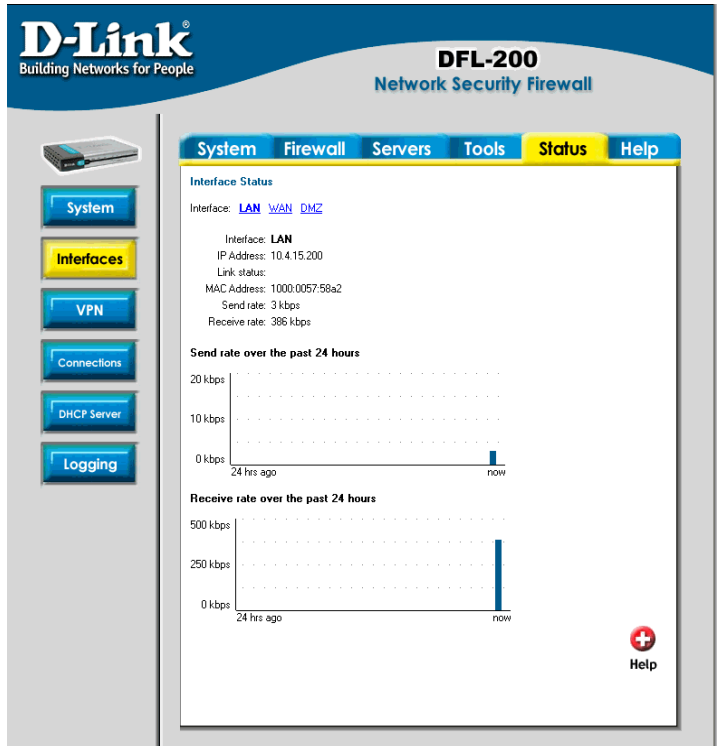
D-Link®
Building Networks for People

DFL-200
Network Security Firewall

System
Interfaces
VPN
Connections
DHCP Server
Logging

System | Firewall | Servers | Tools | Status | Help

Interface Status

Interface: LAN WAN DMZ

Interface: LAN
IP Address: 10.4.15.200
Link status:
MAC Address: 1000:0057:58a2
Send rate: 3 kbps
Receive rate: 386 kbps

Send rate over the past 24 hours

20 kbps
10 kbps
0 kbps
24 hrs ago
now

Receive rate over the past 24 hours

500 kbps
250 kbps
0 kbps
24 hrs ago
now

Help